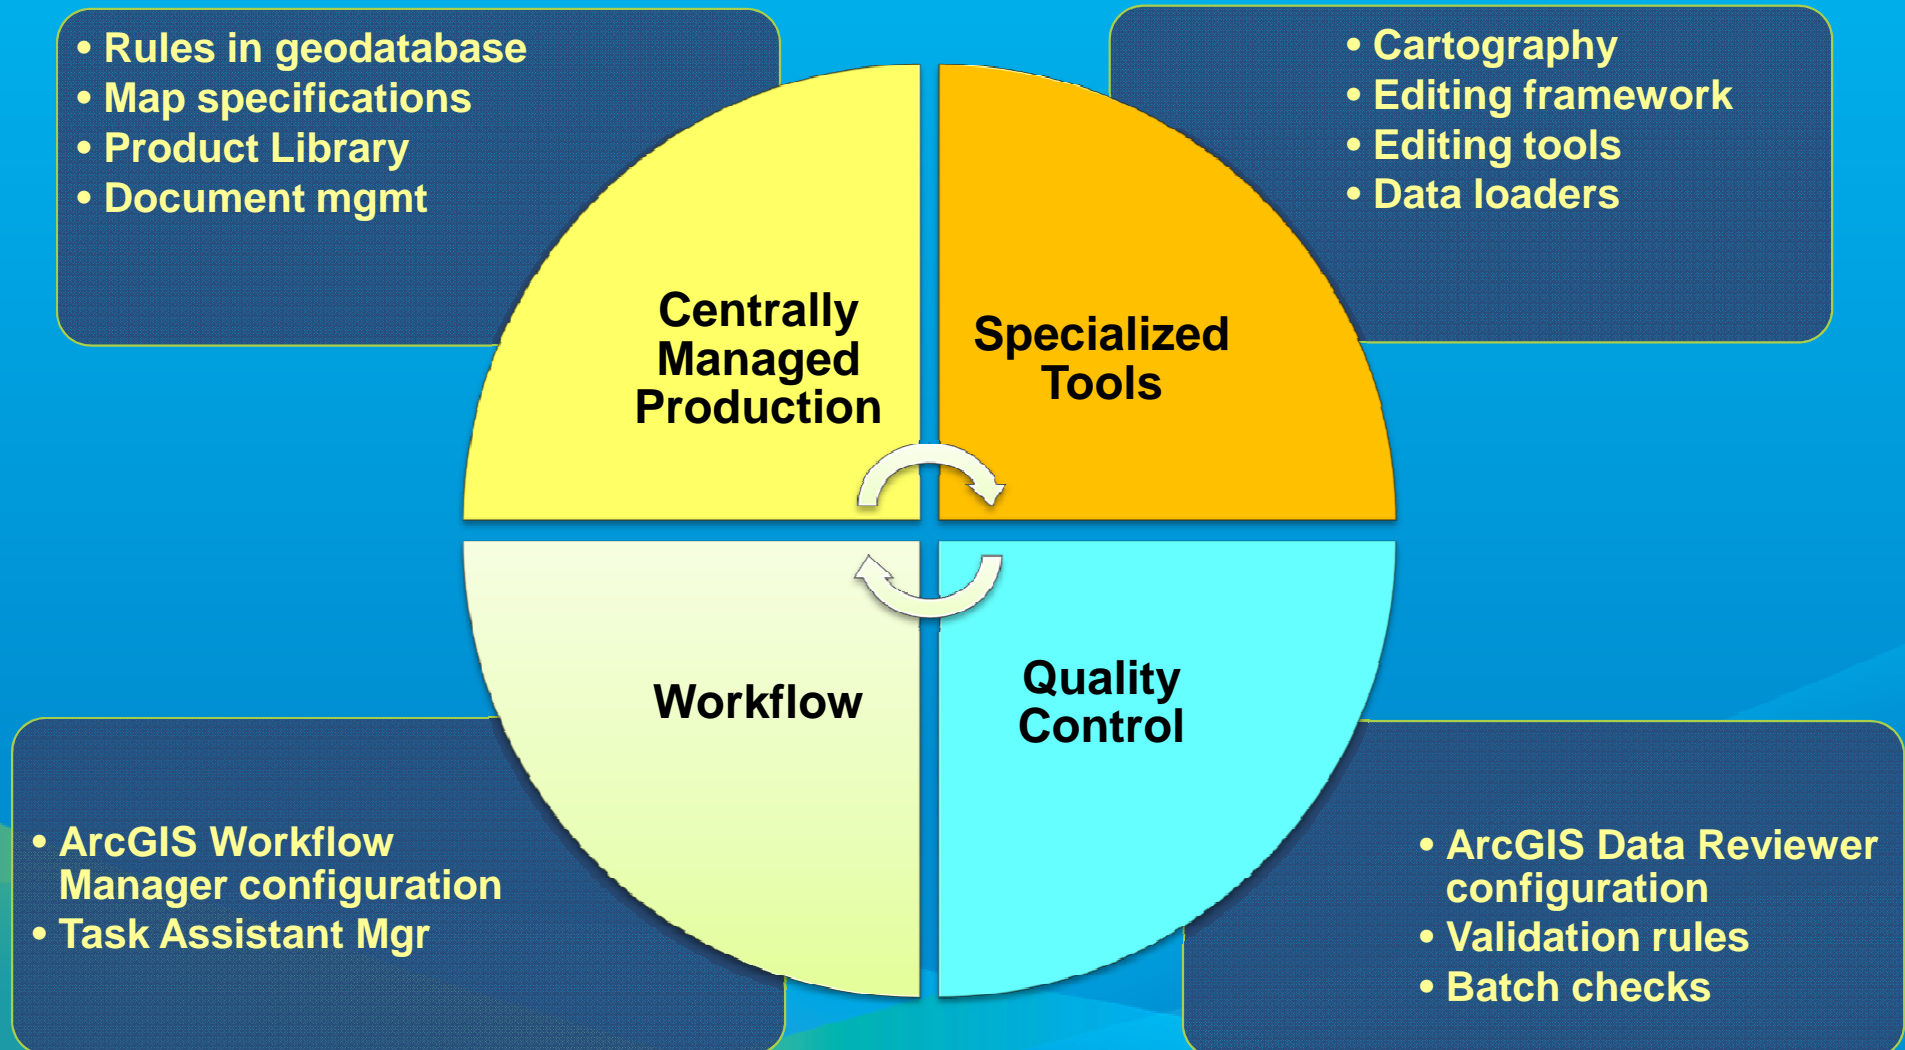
• Rules in geodatabase
• Map specifications
• Product Library
• Document mgmt

• Cartography
• Editing framework
• Editing tools
• Data loaders

Centrally Managed Production

Specialized Tools

Workflow

Quality Control

• ArcGIS Workflow Manager configuration
• Task Assistant Mgr

• ArcGIS Data Reviewer configuration
• Validation rules
• Batch checks